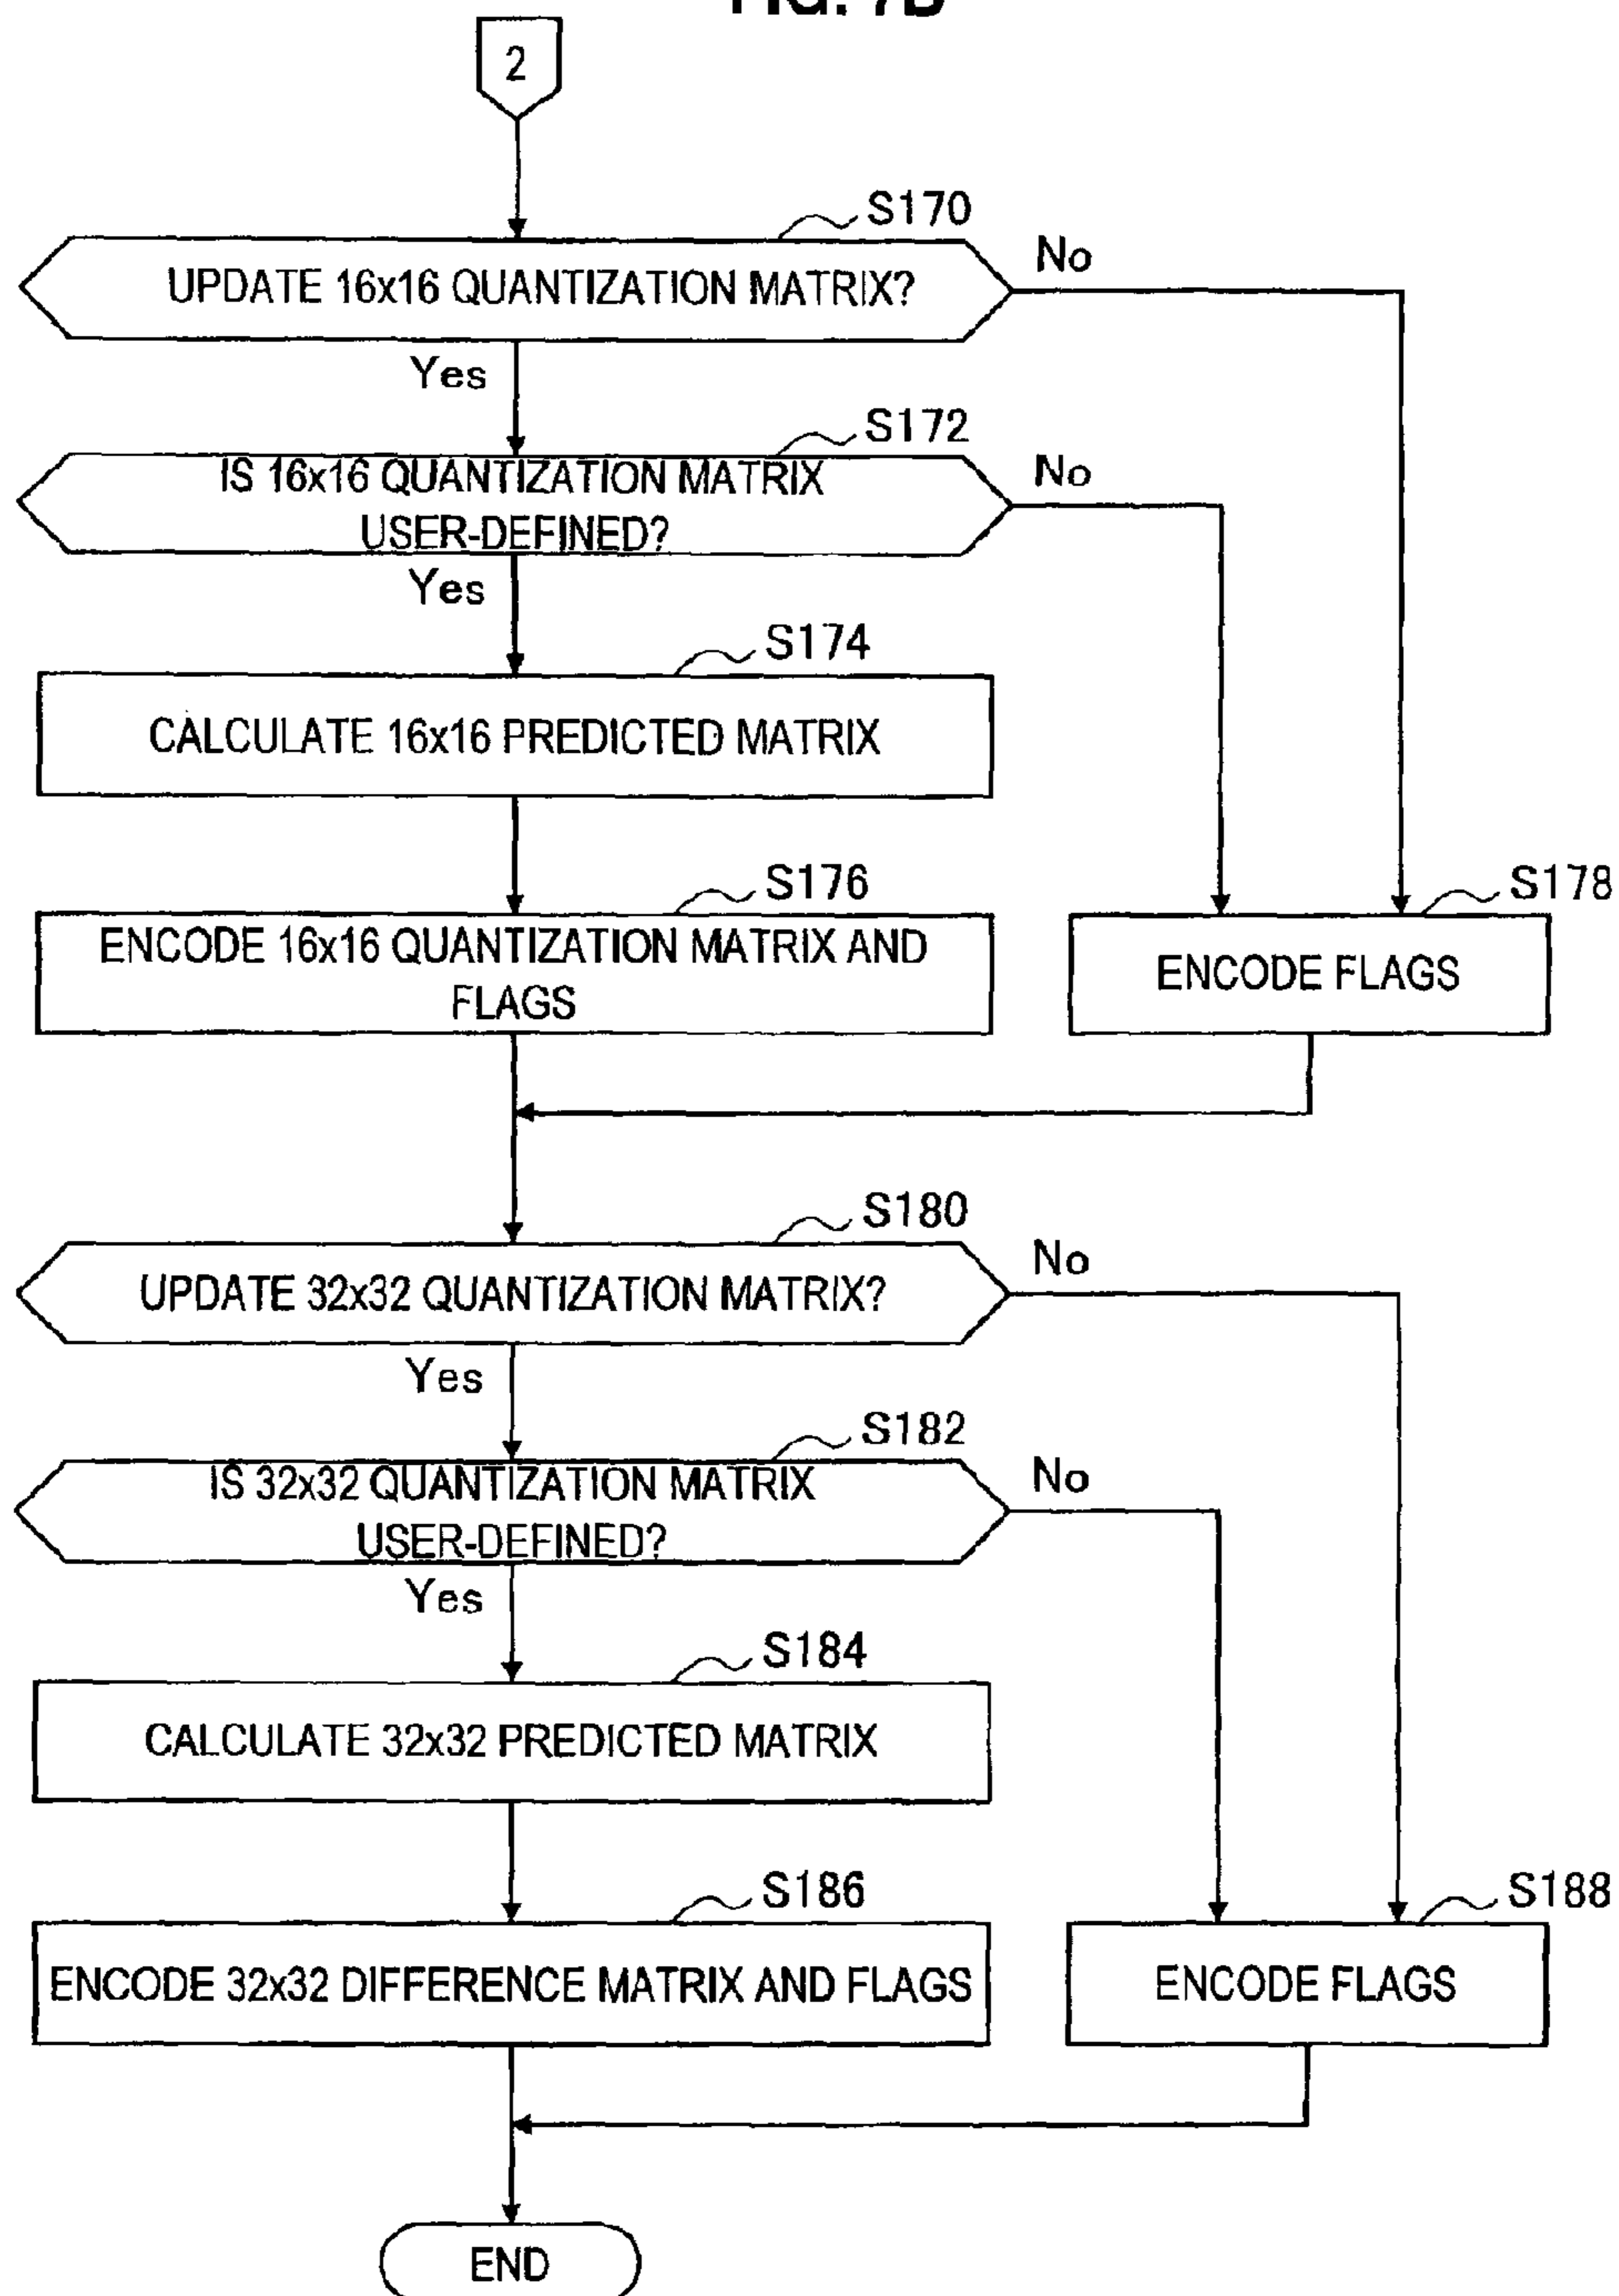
FIG. 7B

2

S170

UPDATE 16x16 QUANTIZATION MATRIX?

No

Yes

S172

IS 16x16 QUANTIZATION MATRIX USER-DEFINED?

No

Yes

S174

CALCULATE 16x16 PREDICTED MATRIX

S176

ENCODE 16x16 QUANTIZATION MATRIX AND FLAGS

S178

ENCODE FLAGS

S180

UPDATE 32x32 QUANTIZATION MATRIX?

No

Yes

S182

IS 32x32 QUANTIZATION MATRIX USER-DEFINED?

No

Yes

S184

CALCULATE 32x32 PREDICTED MATRIX

S186

ENCODE 32x32 DIFFERENCE MATRIX AND FLAGS

S188

ENCODE FLAGS

END